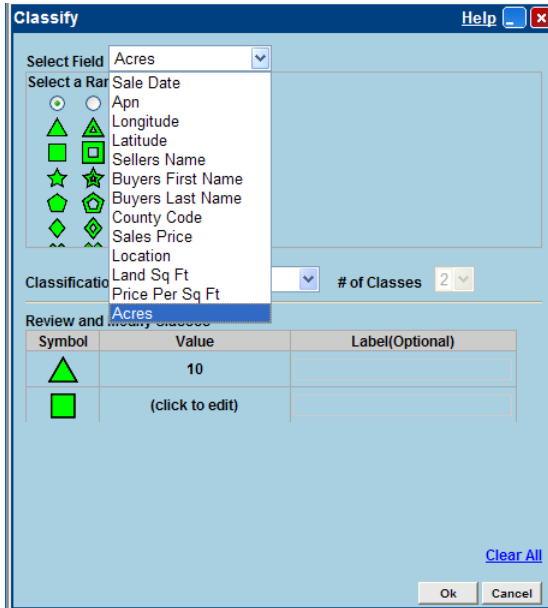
Classify

Help

Select Field Acres

Select a Ran

Sale Date
Apn
Longitude
Latitude
Sellers Name
Buyers First Name
Buyers Last Name
County Code
Sales Price
Location
Land Sq Ft
Price Per Sq Ft
Acres

Classificatio

# of Classes 2

Review and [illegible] Classes

| Symbol | Value | Label(Optional) |
|---|---|---|
| | 10 | |
| | (click to edit) | |

Clear All

Ok Cancel